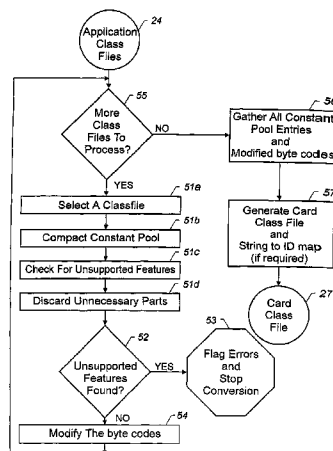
Application Class Files

24

55

More Class Files To Process?

NO

YES

56

Gather All Constant Pool Entries and Modified byte codes

51a

Select A Classfile

51b

Compact Constant Pool

51c

Check For Unsupported Features

51d

Discard Unnecessary Parts

57

Generate Card Class File and String to ID map (if required)

27

Card Class File

52

Unsupported Features Found?

YES

53

Flag Errors and Stop Conversion

NO

54

Modify The byte codes